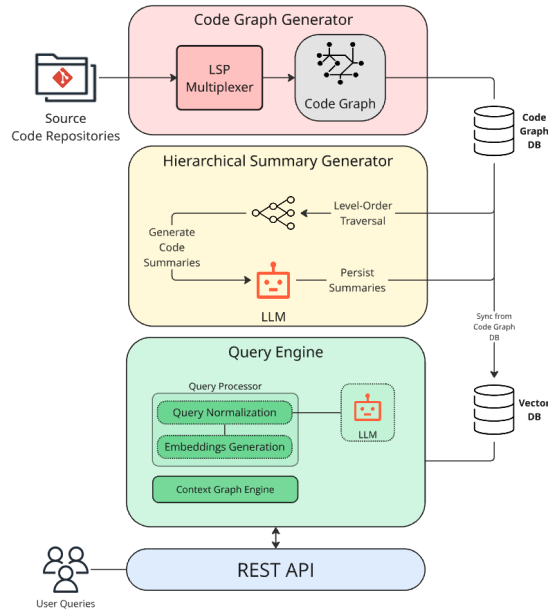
Code Graph Generator

Source Code Repositories

LSP Multiplexer

Code Graph

Code Graph DB

Hierarchical Summary Generator

Level-Order Traversal

Generate Code Summaries

Persist Summaries

LLM

Sync from Code Graph DB

Query Engine

Query Processor

Query Normalization

Embeddings Generation

LLM

Vector DB

Context Graph Engine

REST API

User Queries